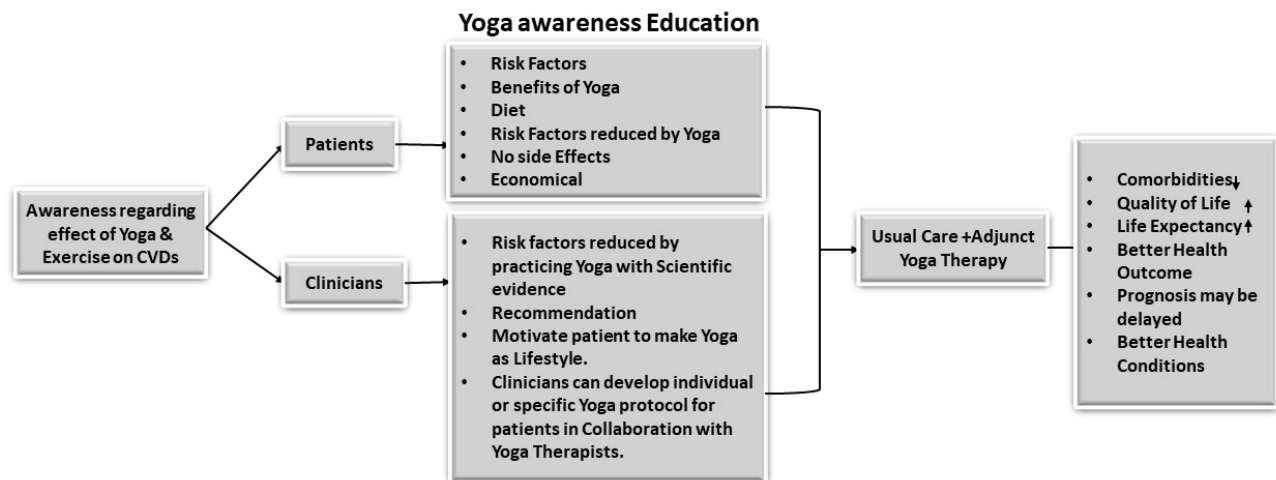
Yoga awareness Education

Awareness regarding effect of Yoga & Exercise on CVDs

Patients

- Risk Factors
- Benefits of Yoga
- Diet
- Risk Factors reduced by Yoga
- No side Effects
- Economical

Clinicians

- Risk factors reduced by practicing Yoga with Scientific evidence
- Recommendation
- Motivate patient to make Yoga as Lifestyle.
- Clinicians can develop individual or specific Yoga protocol for patients in Collaboration with Yoga Therapists.

Usual Care +Adjunct Yoga Therapy

- Comorbidities↓
- Quality of Life ↑
- Life Expectancy↑
- Better Health Outcome
- Prognosis may be delayed
- Better Health Conditions